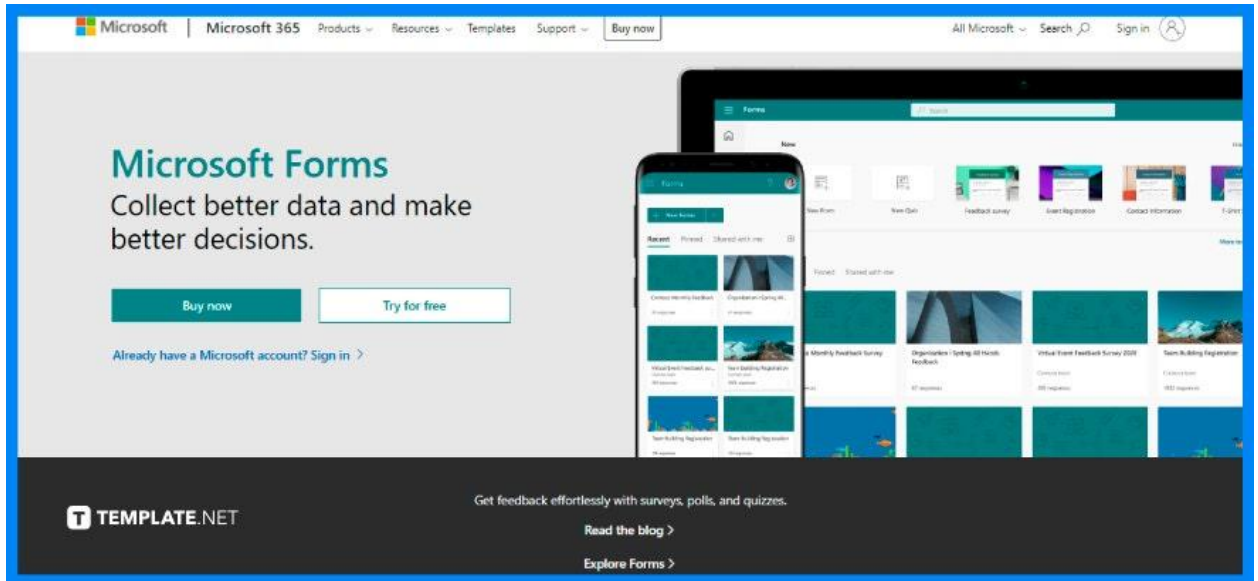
Microsoft | Microsoft 365 Products Resources Templates Support Buy now

All Microsoft Search Sign in

Microsoft Forms
Collect better data and make better decisions.

Buy now

Try for free

Already have a Microsoft account? Sign in >

Forms

New

New Form

New Quiz

Feedback survey

Event Registration

Contact information

Recent Pinned Shared with me

Monthly Feedback Survey

Organization | Spring All Hands Feedback

Virtual Event Feedback Survey 2020

Team Building Registration

TEMPLATE.NET

Get feedback effortlessly with surveys, polls, and quizzes.

Read the blog >

Explore Forms >